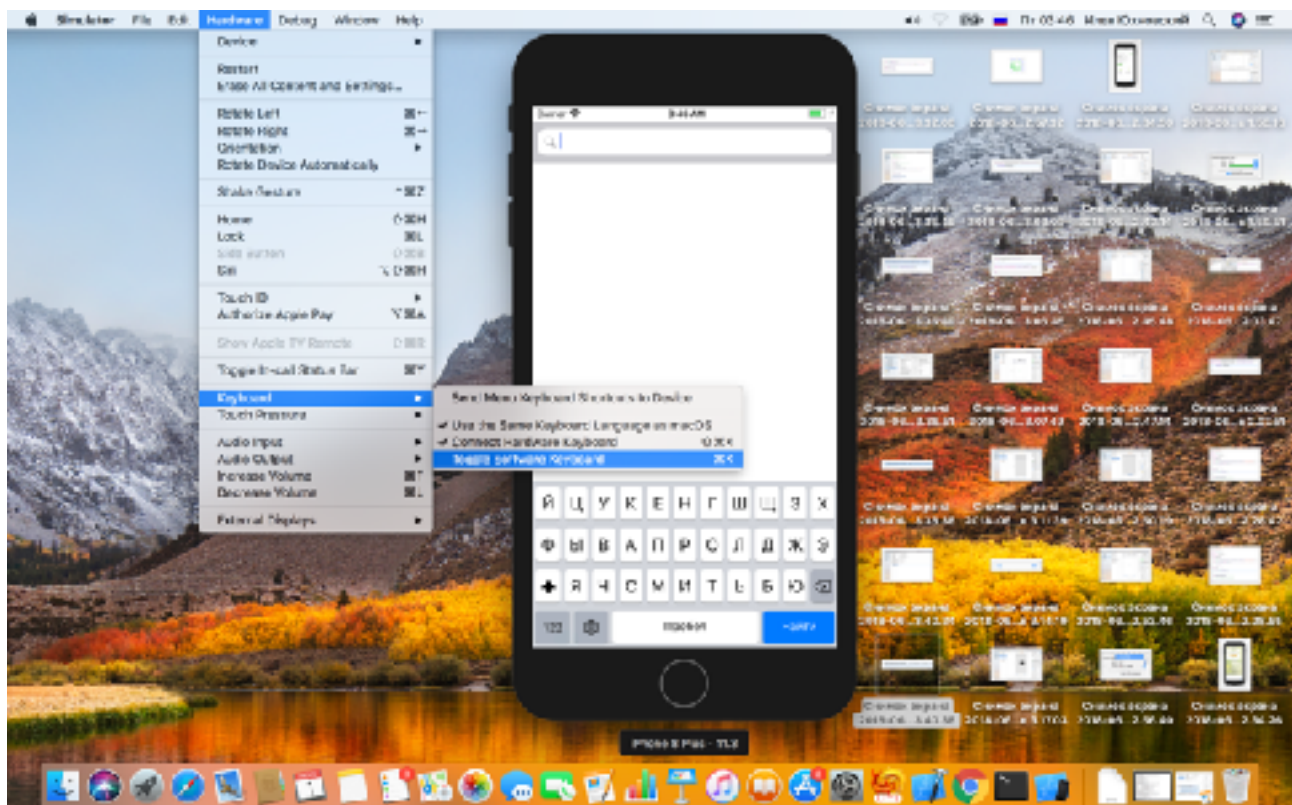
Simulator File Edit Hardware Debug Window Help

Device
Restart
Erase All Content and Settings...
Rotate Left
Rotate Right
Orientation
Rotate Device Automatically
Shake Gesture
Home
Lock
Side button
Siri
Touch ID
Authorize Apple Pay
Show Apple TV Remote
Toggle In-call Status Bar
Keyboard
Touch Pressure
Audio Input
Audio Output
Increase Volume
Decrease Volume
External Displays

Send Menu Keyboard Shortcuts to Device
✓ Use the Same Keyboard Language as macOS
✓ Connect Hardware Keyboard
Toggle Software Keyboard

Carrier 9:41 AM

Й Ц У К Е Н Г Ш Щ З Х
Ф Ы В А П Р О Л Д Ж Э
Я Ч С М И Т Ь Б Ю
123 пробел Найти

iPhone 8 Plus - 11.3

Снимок экрана